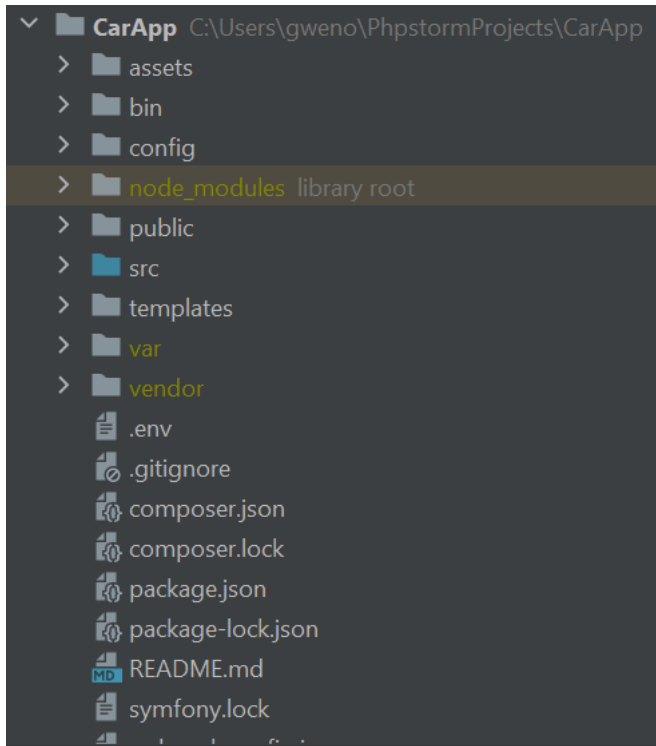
CarApp C:\Users\gweno\PhpstormProjects\CarApp
assets
bin
config
node_modules library root
public
src
templates
var
vendor
.env
.gitignore
composer.json
composer.lock
package.json
package-lock.json
MD README.md
symfony.lock
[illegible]